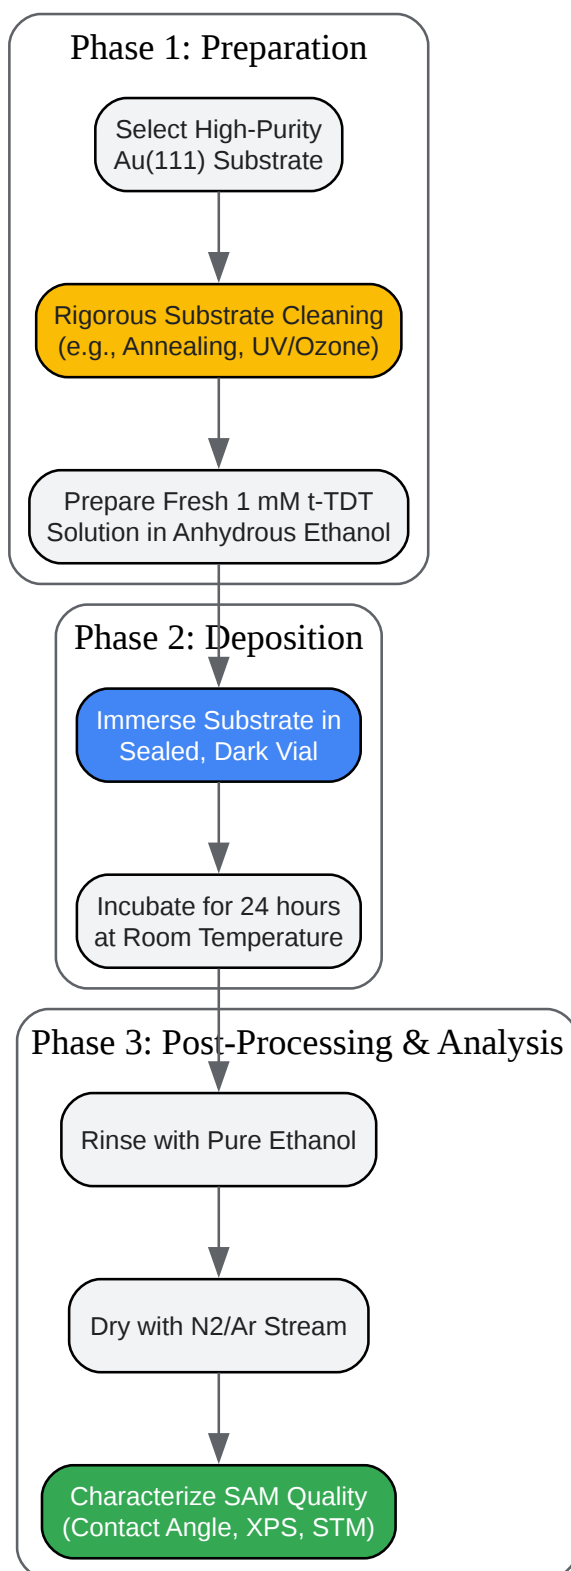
Phase 1: Preparation

Select High-Purity Au(111) Substrate

Rigorous Substrate Cleaning (e.g., Annealing, UV/Ozone)

Prepare Fresh 1 mM t-TDT Solution in Anhydrous Ethanol

Phase 2: Deposition

Immerse Substrate in Sealed, Dark Vial

Incubate for 24 hours at Room Temperature

Phase 3: Post-Processing & Analysis

Rinse with Pure Ethanol

Dry with N2/Ar Stream

Characterize SAM Quality (Contact Angle, XPS, STM)